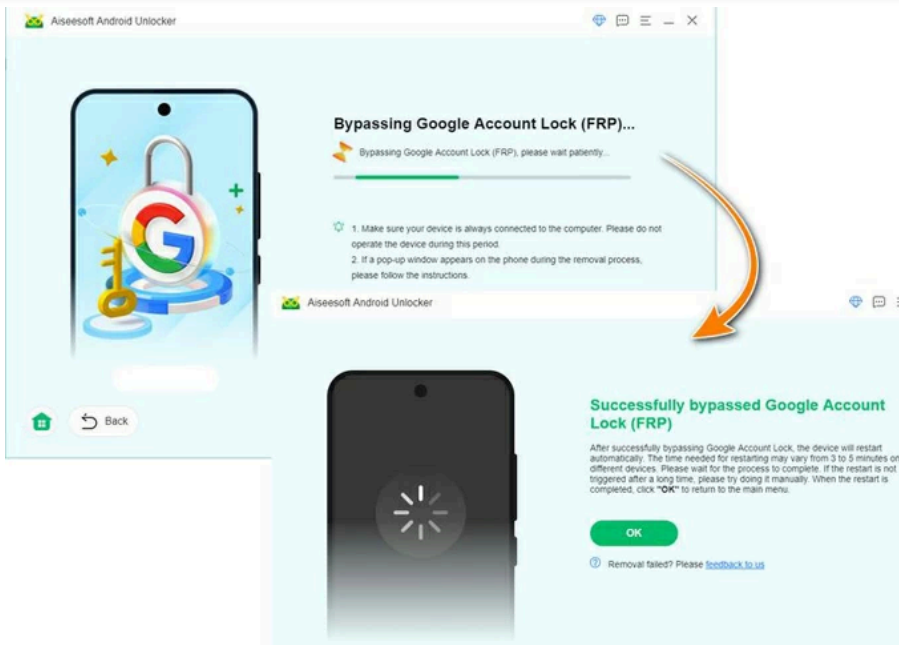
Aiseesoft Android Unlocker

Bypassing Google Account Lock (FRP)...

Bypassing Google Account Lock (FRP), please wait patiently...

1. Make sure your device is always connected to the computer. Please do not operate the device during this period.

2. If a pop-up window appears on the phone during the removal process, please follow the instructions.

Back

Aiseesoft Android Unlocker

Successfully bypassed Google Account Lock (FRP)

After successfully bypassing Google Account Lock, the device will restart automatically. The time needed for restarting may vary from 3 to 5 minutes on different devices. Please wait for the process to complete. If the restart is not triggered after a long time, please try doing it manually. When the restart is completed, click "OK" to return to the main menu.

OK

Removal failed? Please feedback to us